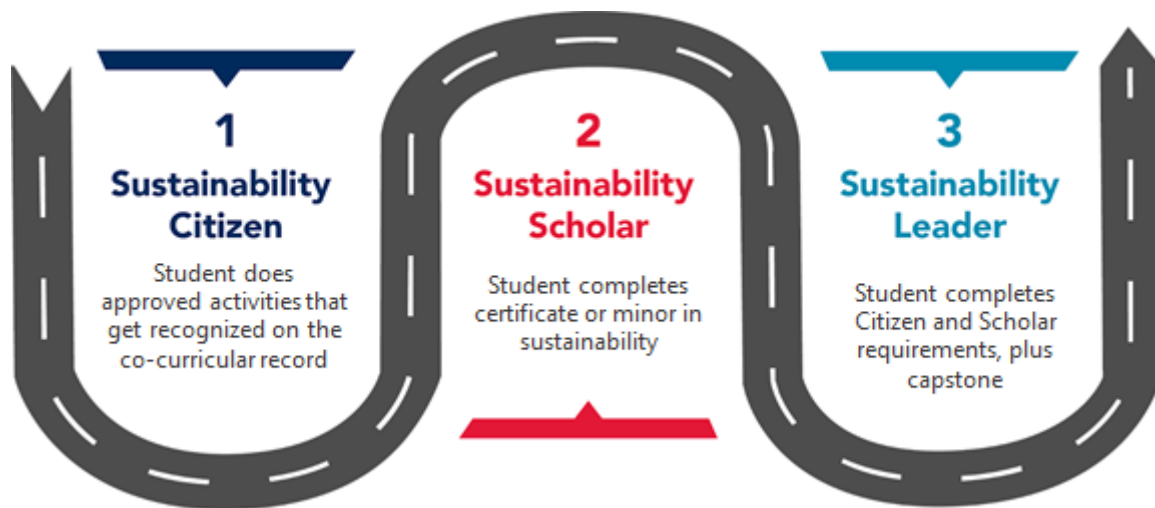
1
Sustainability Citizen
Student does approved activities that get recognized on the co-curricular record

2
Sustainability Scholar
Student completes certificate or minor in sustainability

3
Sustainability Leader
Student completes Citizen and Scholar requirements, plus capstone